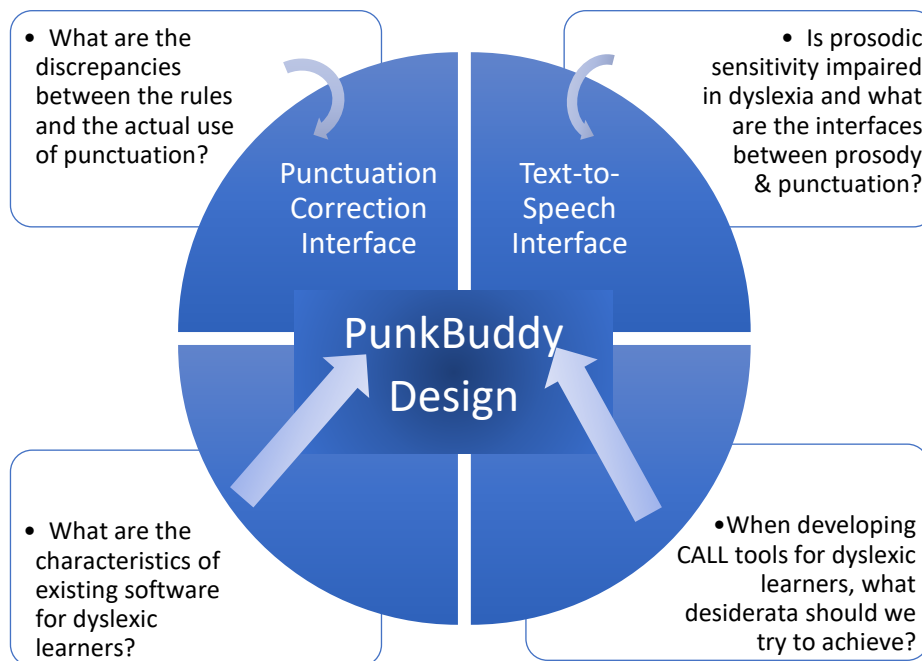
• What are the discrepancies between the rules and the actual use of punctuation?

• Is prosodic sensitivity impaired in dyslexia and what are the interfaces between prosody & punctuation?

Punctuation Correction Interface

Text-to-Speech Interface

PunkBuddy Design

• What are the characteristics of existing software for dyslexic learners?

•When developing CALL tools for dyslexic learners, what desiderata should we try to achieve?